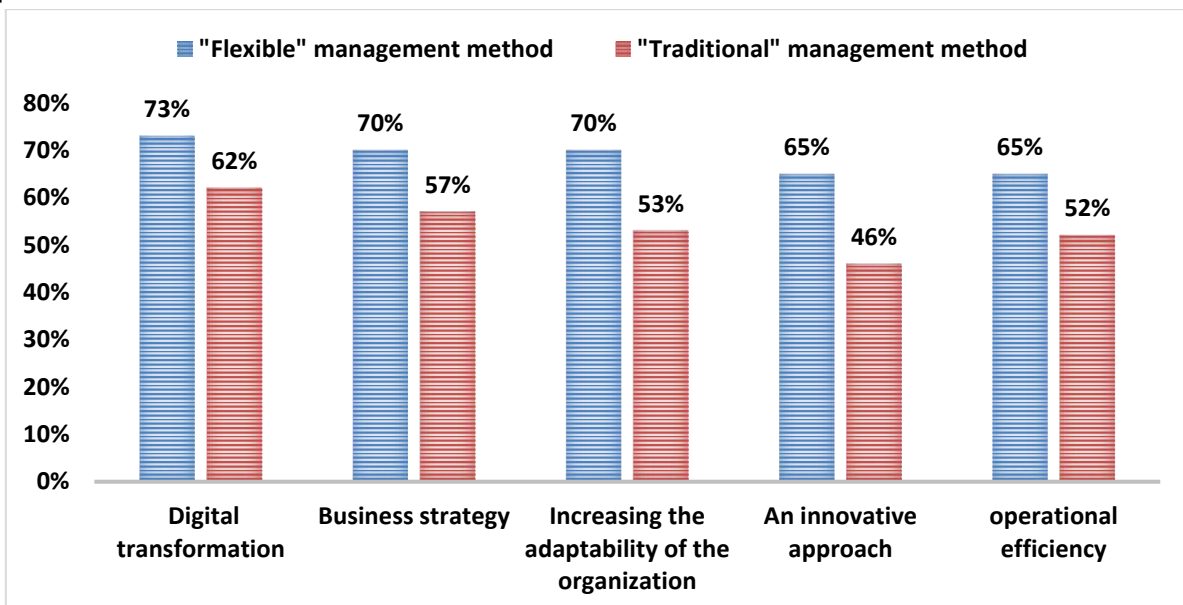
"Flexible" management method "Traditional" management method

80%
70%
60%
50%
40%
30%
20%
10%
0%

73%
62%
70%
57%
70%
53%
65%
46%
65%
52%

Digital transformation
Business strategy
Increasing the adaptability of the organization
An innovative approach
operational efficiency